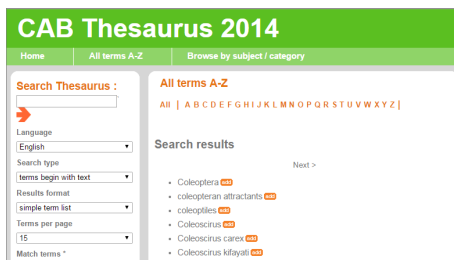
CAB Thesaurus 2014

Home | All terms A-Z | Browse by subject / category

Search Thesaurus :

Language
English

Search type
terms begin with text

Results format
simple term list

Terms per page
15

Match terms *

All terms A-Z

All | A B C D E F G H I J K L M N O P Q R S T U V W X Y Z |

Search results

Next >

Coleoptera add
coleopteran attractants add
coleoptiles add
Coleoscirus add
Coleoscirus carex add
Coleoscirus kifayati add